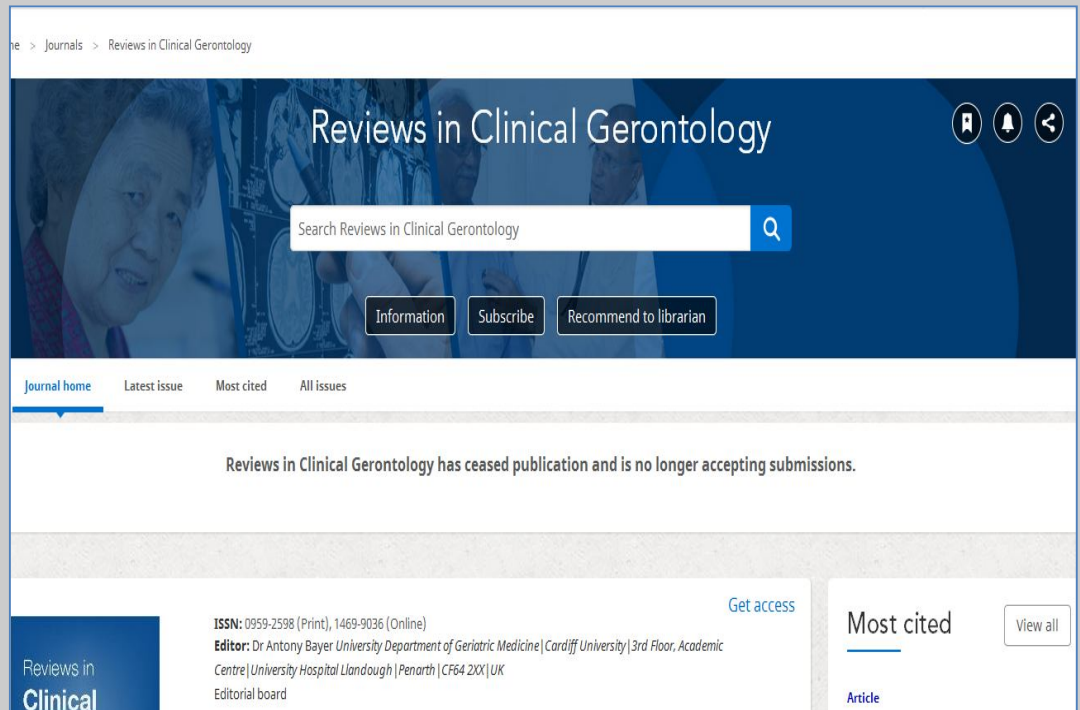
ne > Journals > Reviews in Clinical Gerontology

Reviews in Clinical Gerontology

Search Reviews in Clinical Gerontology

Information
Subscribe
Recommend to librarian

Journal home
Latest issue
Most cited
All issues

Reviews in Clinical Gerontology has ceased publication and is no longer accepting submissions.

Reviews in
Clinical

Get access

ISSN: 0959-2598 (Print), 1469-9036 (Online)
Editor: Dr Antony Bayer University Department of Geriatric Medicine | Cardiff University | 3rd Floor, Academic Centre | University Hospital Llandough | Penarth | CF64 2XX | UK
Editorial board

Most cited
View all

Article